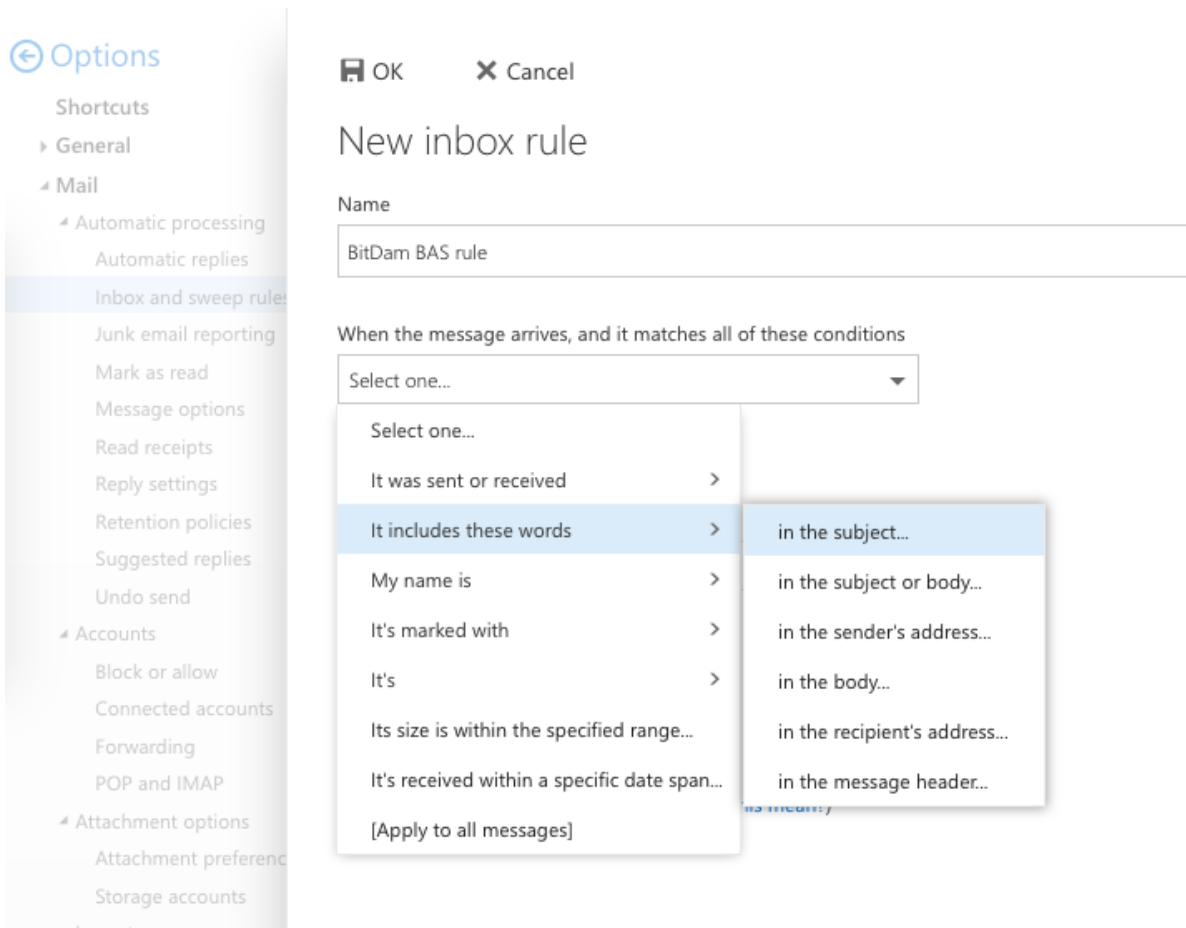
Options
Shortcuts
General
Mail
Automatic processing
Automatic replies
Inbox and sweep rules
Junk email reporting
Mark as read
Message options
Read receipts
Reply settings
Retention policies
Suggested replies
Undo send
Accounts
Block or allow
Connected accounts
Forwarding
POP and IMAP
Attachment options
Attachment preferenc
Storage accounts

OK
Cancel

New inbox rule

Name

BitDam BAS rule

When the message arrives, and it matches all of these conditions

Select one...

Select one...
It was sent or received
It includes these words
My name is
It's marked with
It's
Its size is within the specified range...
It's received within a specific date span...
[Apply to all messages]

in the subject...
in the subject or body...
in the sender's address...
in the body...
in the recipient's address...
in the message header...

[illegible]is mean?)